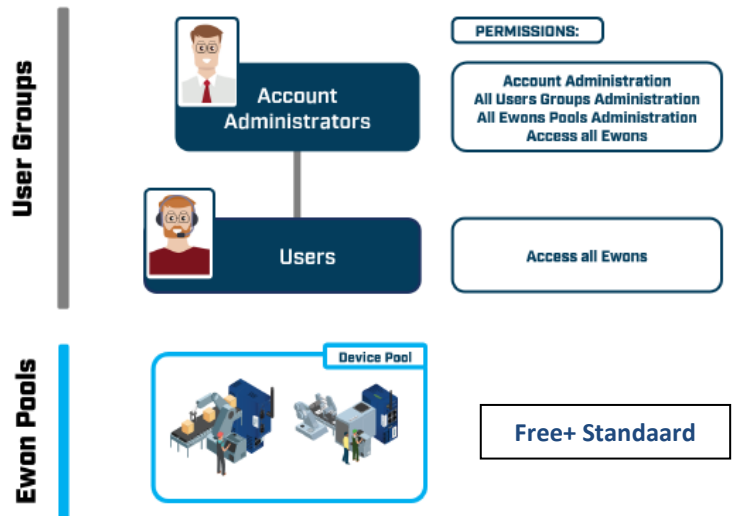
User Groups

Account Administrators

PERMISSIONS:

Account Administration
All Users Groups Administration
All Ewons Pools Administration
Access all Ewons

Users

Access all Ewons

Ewon Pools

Device Pool

Free+ Standaard